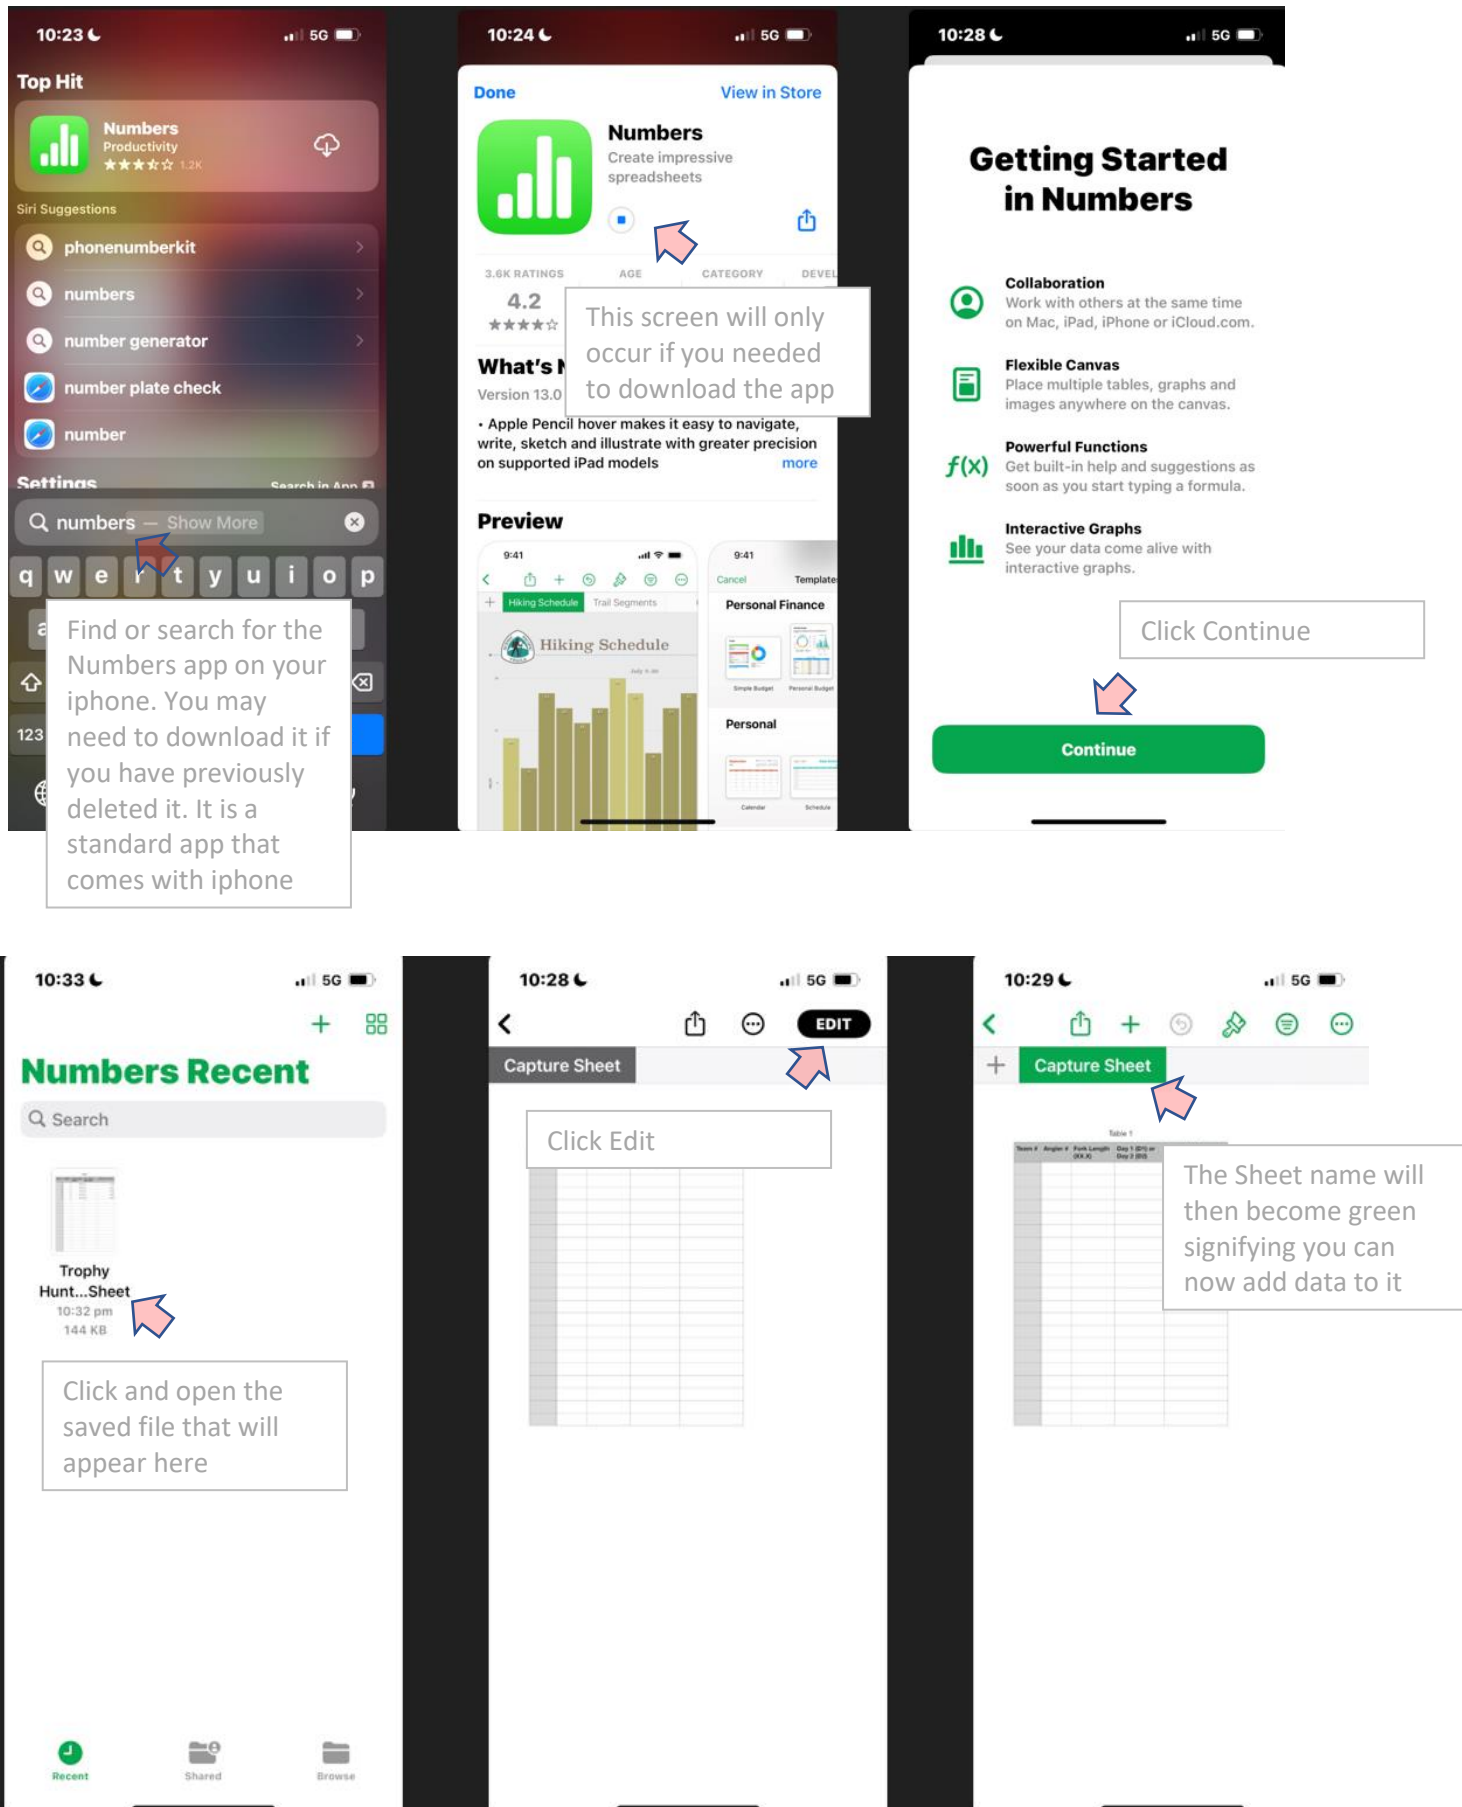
10:23 5G

Top Hit

Numbers
Productivity
★★★★☆ 1.2K

Siri Suggestions

phonenumberkit

numbers

number generator

number plate check

number

Settings Search in App

numbers — Show More

q w e r t y u i o p

123

Find or search for the Numbers app on your iphone. You may need to download it if you have previously deleted it. It is a standard app that comes with iphone

10:24 5G

Done View in Store

Numbers
Create impressive spreadsheets

3.6K RATINGS AGE CATEGORY DEVEL

4.2
★★★★☆

This screen will only occur if you needed to download the app

What's N

Version 13.0

• Apple Pencil hover makes it easy to navigate, write, sketch and illustrate with greater precision on supported iPad models more

Preview

9:41

Hiking Schedule Trail Segments

Hiking Schedule

9:41

Cancel Template

Personal Finance

Personal

10:28 5G

Getting Started in Numbers

Collaboration
Work with others at the same time on Mac, iPad, iPhone or iCloud.com.

Flexible Canvas
Place multiple tables, graphs and images anywhere on the canvas.

Powerful Functions
Get built-in help and suggestions as soon as you start typing a formula.

Interactive Graphs
See your data come alive with interactive graphs.

Click Continue

Continue

10:33 5G

Numbers Recent

Search

Trophy Hunt...Sheet
10:32 pm
144 KB

Click and open the saved file that will appear here

Recent Shared Browse

10:28 5G

EDIT

Capture Sheet

Click Edit

10:29 5G

Capture Sheet

Table 1

The Sheet name will then become green signifying you can now add data to it